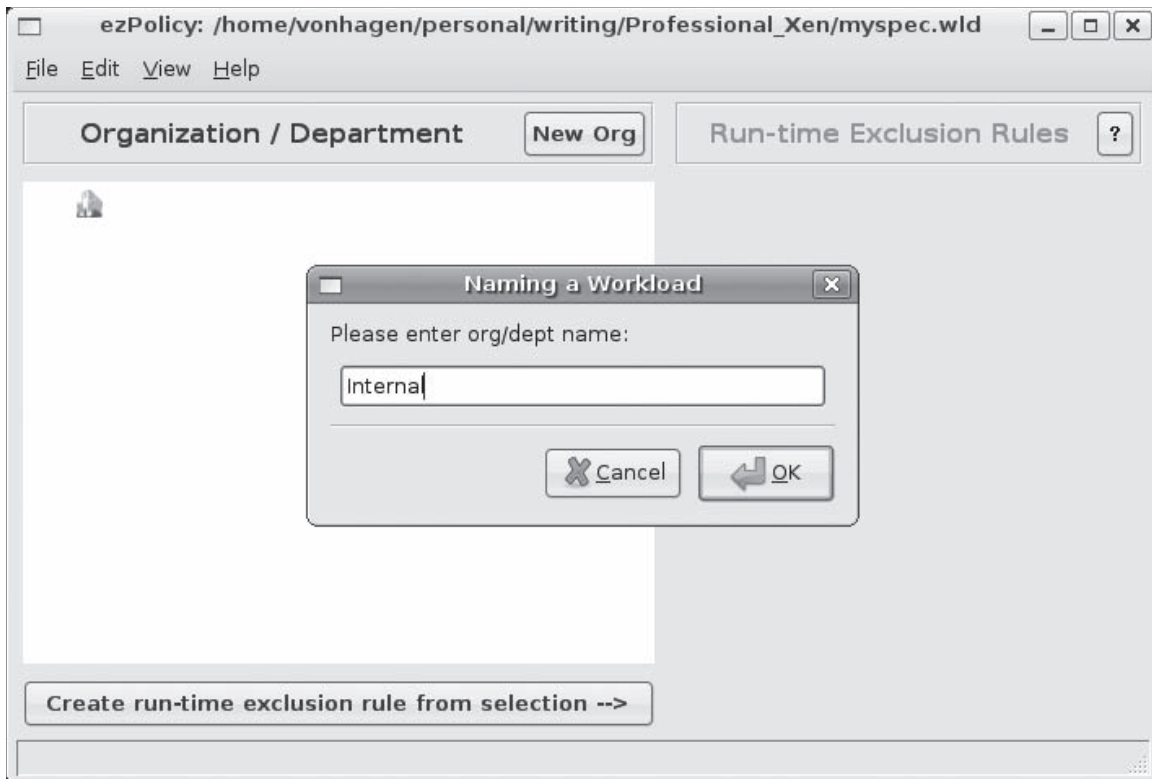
ezPolicy: /home/vonhagen/personal/writing/Professional_Xen/myspec.wld

File Edit View Help

Organization / Department

New Org

Run-time Exclusion Rules

?

Naming a Workload

Please enter org/dept name:

Internal

Cancel

OK

Create run-time exclusion rule from selection -->